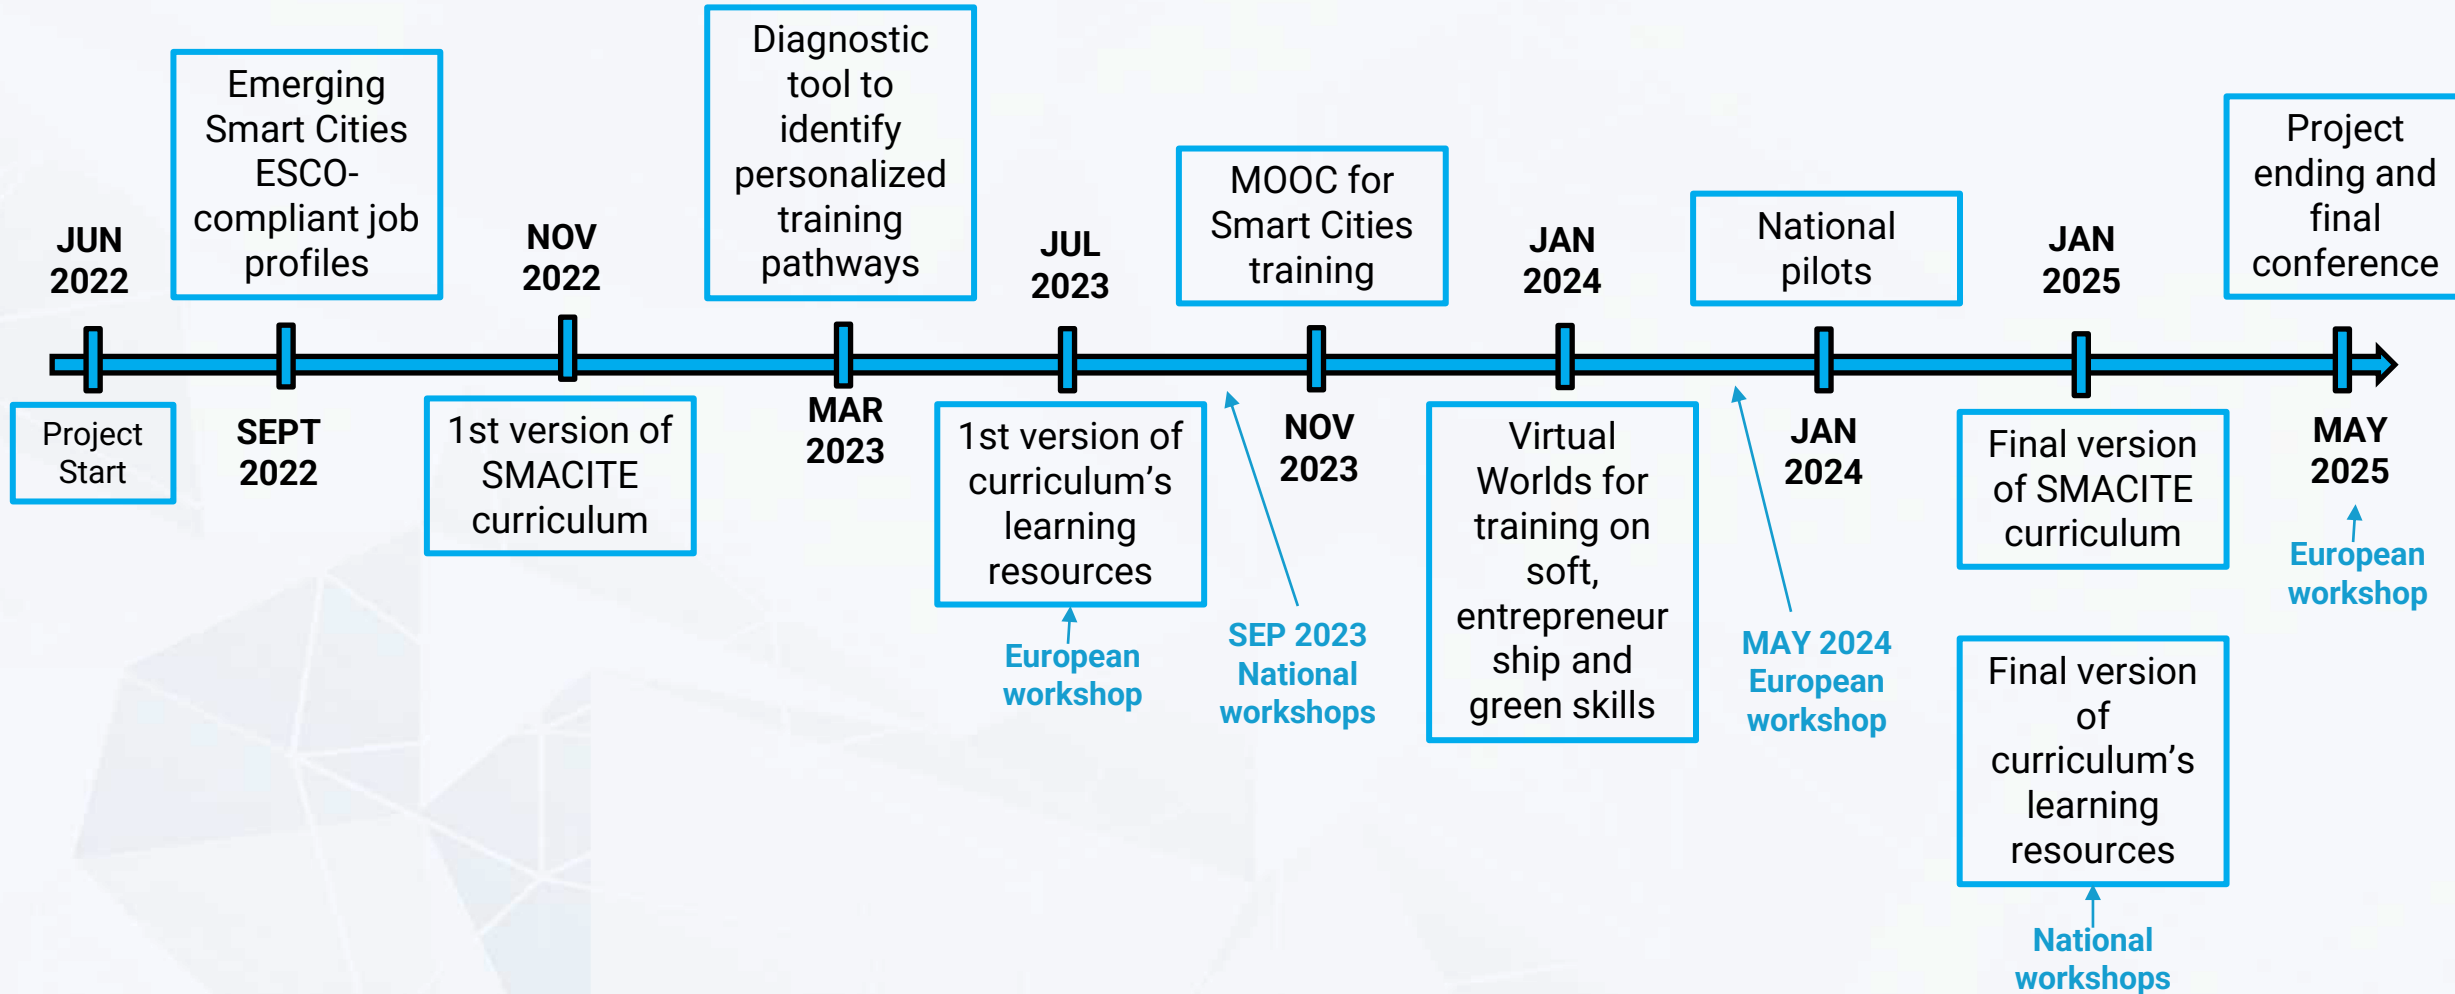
JUN 2022

Project Start

Emerging Smart Cities ESCO-compliant job profiles

SEPT 2022

NOV 2022

1st version of SMACITE curriculum

Diagnostic tool to identify personalized training pathways

MAR 2023

JUL 2023

1st version of curriculum's learning resources

European workshop

MOOC for Smart Cities training

SEP 2023 National workshops

NOV 2023

JAN 2024

Virtual Worlds for training on soft, entrepreneurship and green skills

National pilots

MAY 2024 European workshop

JAN 2024

JAN 2025

Final version of SMACITE curriculum

Final version of curriculum's learning resources

National workshops

Project ending and final conference

MAY 2025

European workshop